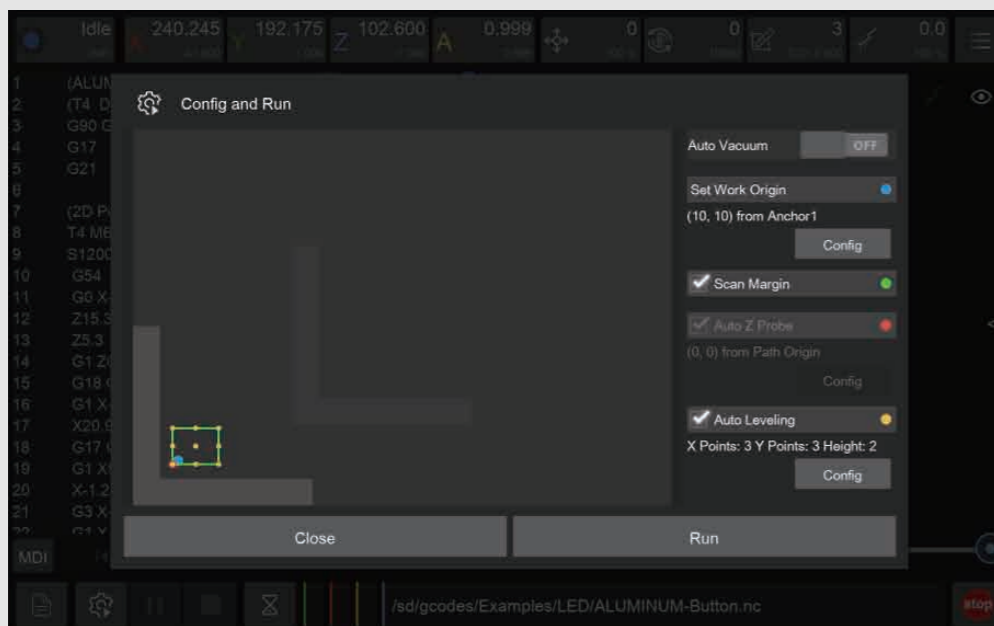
Idle X 240.245 Y 192.175 Z 102.600 A 0.999 0 0 3 0.0

1 (ALUN
2 (T4 D
3 G90 G
4 G17
5 G21
6
7 (2D P
8 T4 M6
9 S1200
10 G54
11 G0 X
12 Z15.3
13 Z5.3
14 G1 Z
15 G18
16 G1 X
17 X20.9
18 G17
19 G1 X
20 X-1.2
21 G3 X
22 G1 X

Config and Run

Auto Vacuum OFF

Set Work Origin
(10, 10) from Anchor1
Config

Scan Margin

Auto Z Probe
(0, 0) from Path Origin
Config

Auto Leveling
X Points: 3 Y Points: 3 Height: 2
Config

Close

Run

MDI

/sd/gcodes/Examples/LED/ALUMINUM-Button.nc

stop